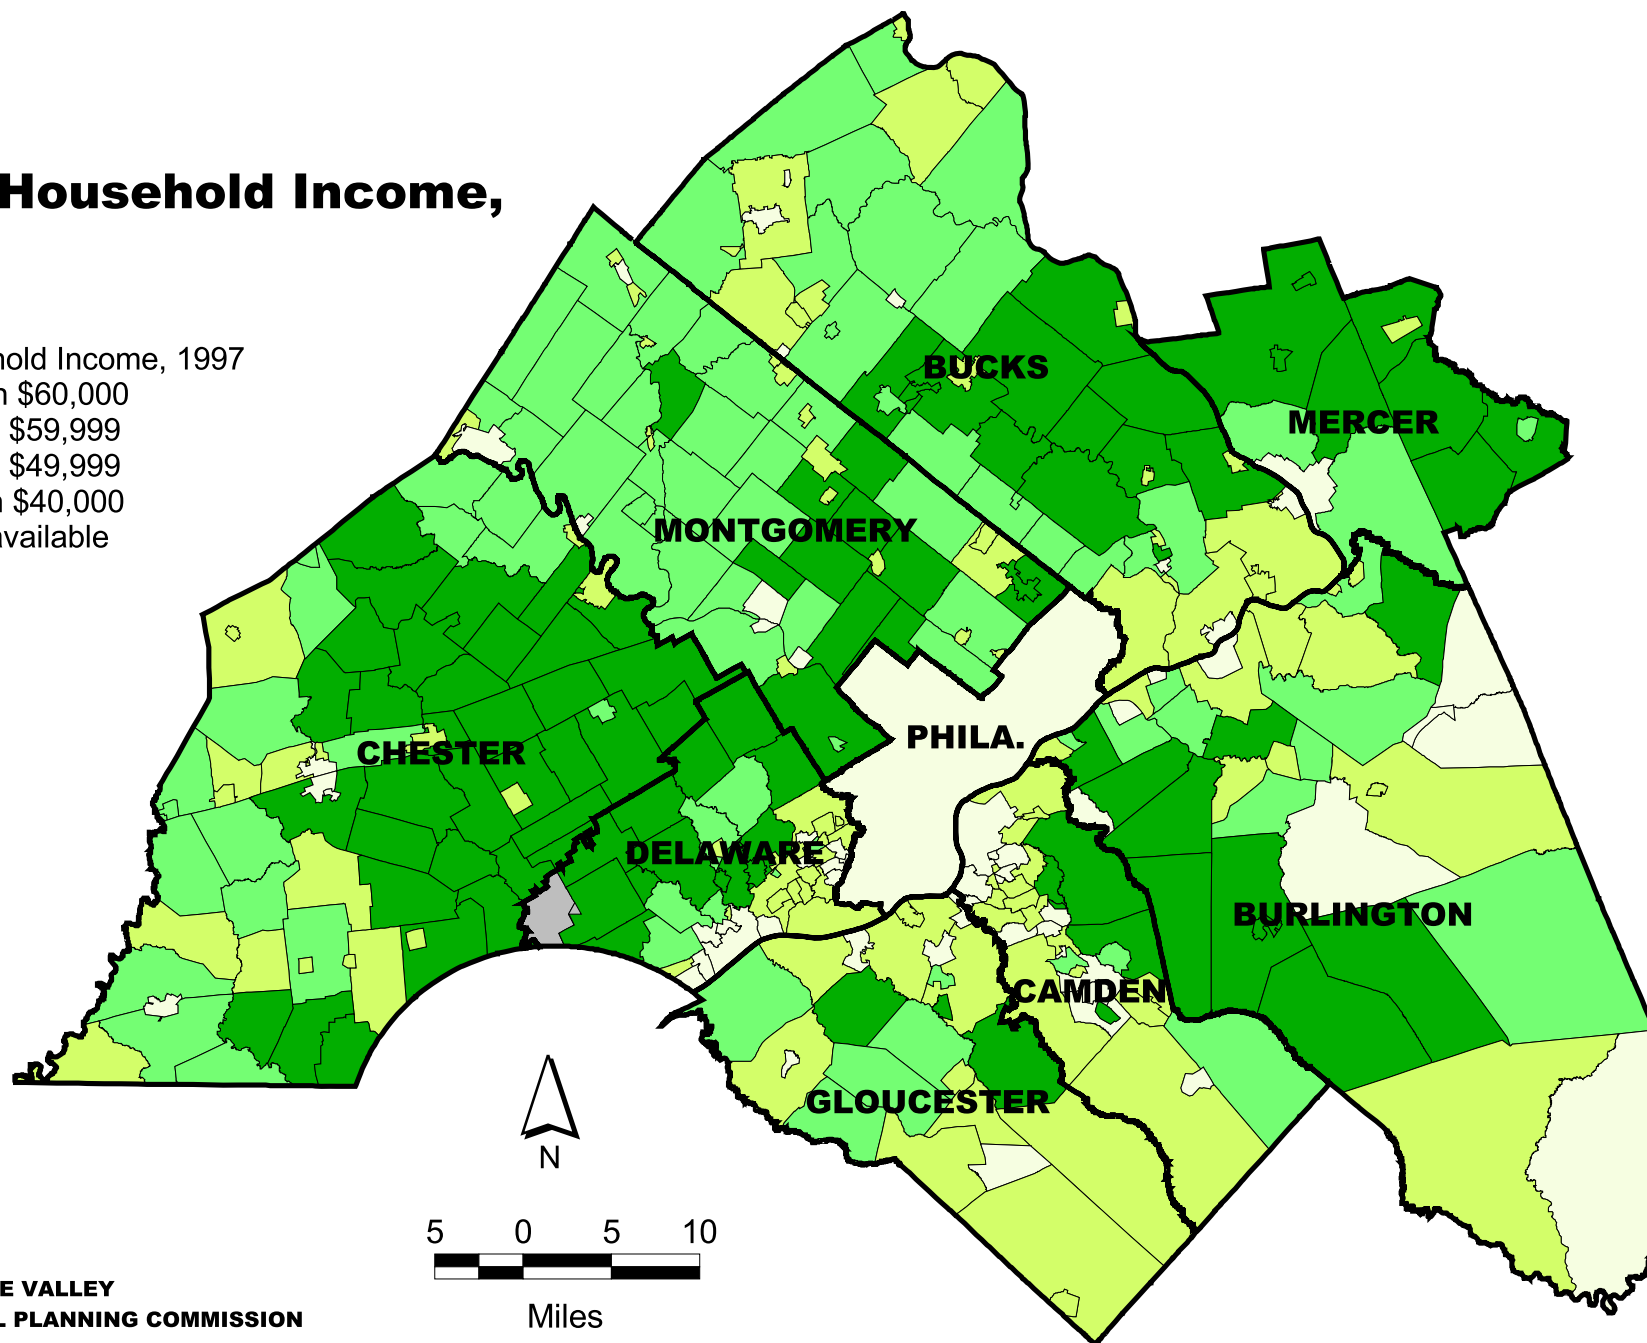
Household Income,

hold Income, 1997
n $60,000
$59,999
$49,999
n $40,000
vailable

BUCKS
MERCER
MONTGOMERY
CHESTER
PHILA.
DELAWARE
BURLINGTON
CAMDEN
GLOUCESTER

N

5 0 5 10
Miles

E VALLEY
. PLANNING COMMISSION